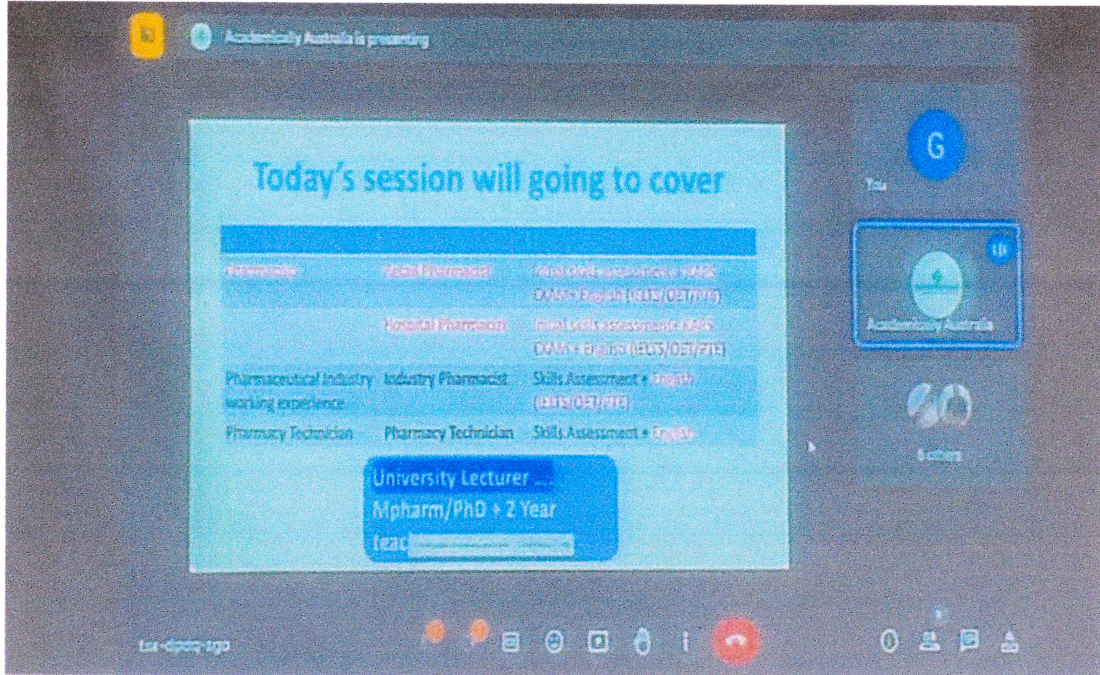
Academically Australia is presenting

Today's session will going to cover

| | | |
|---|---|---|
| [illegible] | Retail Pharmacist | Final Skills assessment + KAPS EXAM + English (IELTS/OET/PTE) |
| | Hospital Pharmacist | Final Skills assessment + KAPS EXAM + English (IELTS/OET/PTE) |
| Pharmaceutical Industry working experience | Industry Pharmacist | Skills Assessment + English (IELTS/OET/PTE) |
| Pharmacy Technician | Pharmacy Technician | Skills Assessment + English |

University Lecturer ...
Mpharm/PhD + 2 Year
teac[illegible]

G
You

Academically Australia

6 others

txx-dpdq-zgo